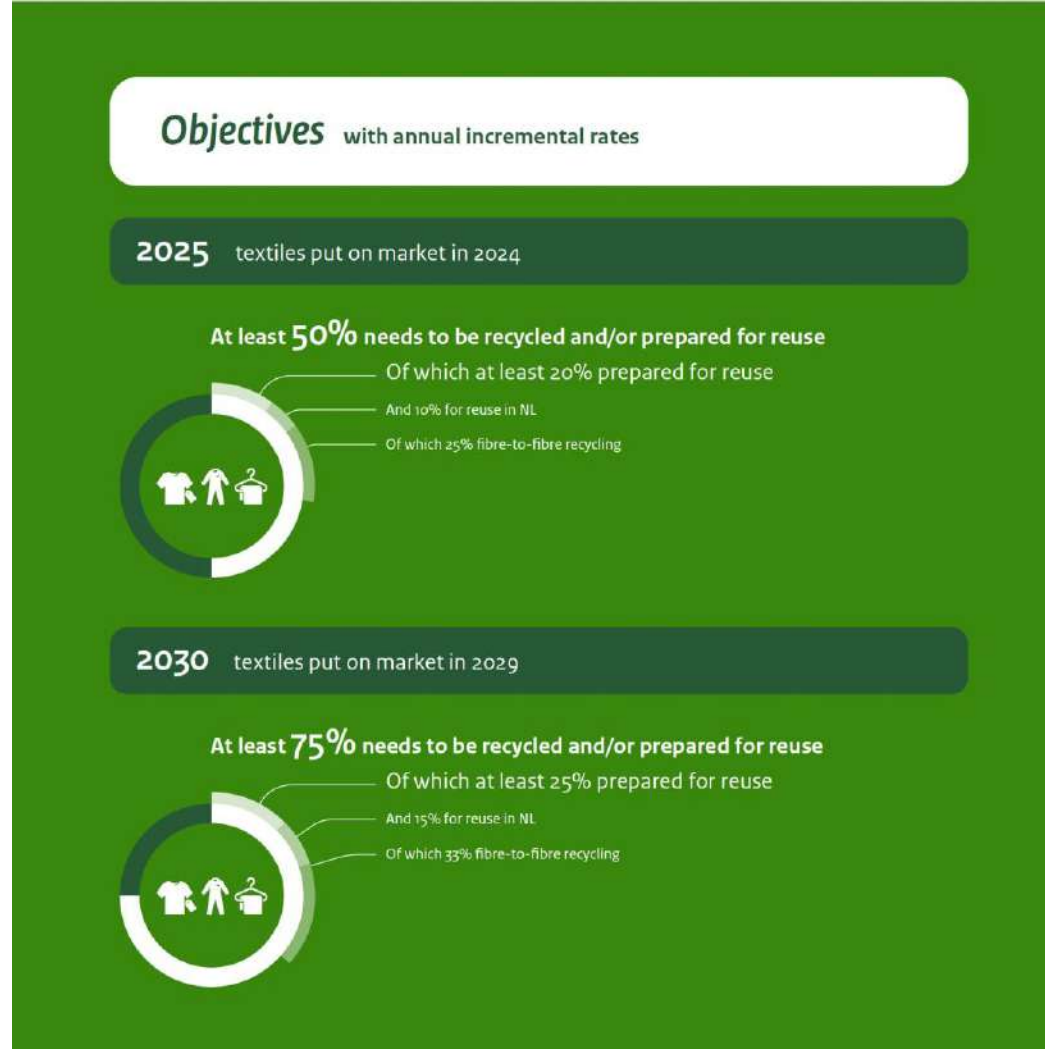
Objectives with annual incremental rates

2025 textiles put on market in 2024

At least 50% needs to be recycled and/or prepared for reuse

Of which at least 20% prepared for reuse

And 10% for reuse in NL

Of which 25% fibre-to-fibre recycling

2030 textiles put on market in 2029

At least 75% needs to be recycled and/or prepared for reuse

Of which at least 25% prepared for reuse

And 15% for reuse in NL

Of which 33% fibre-to-fibre recycling